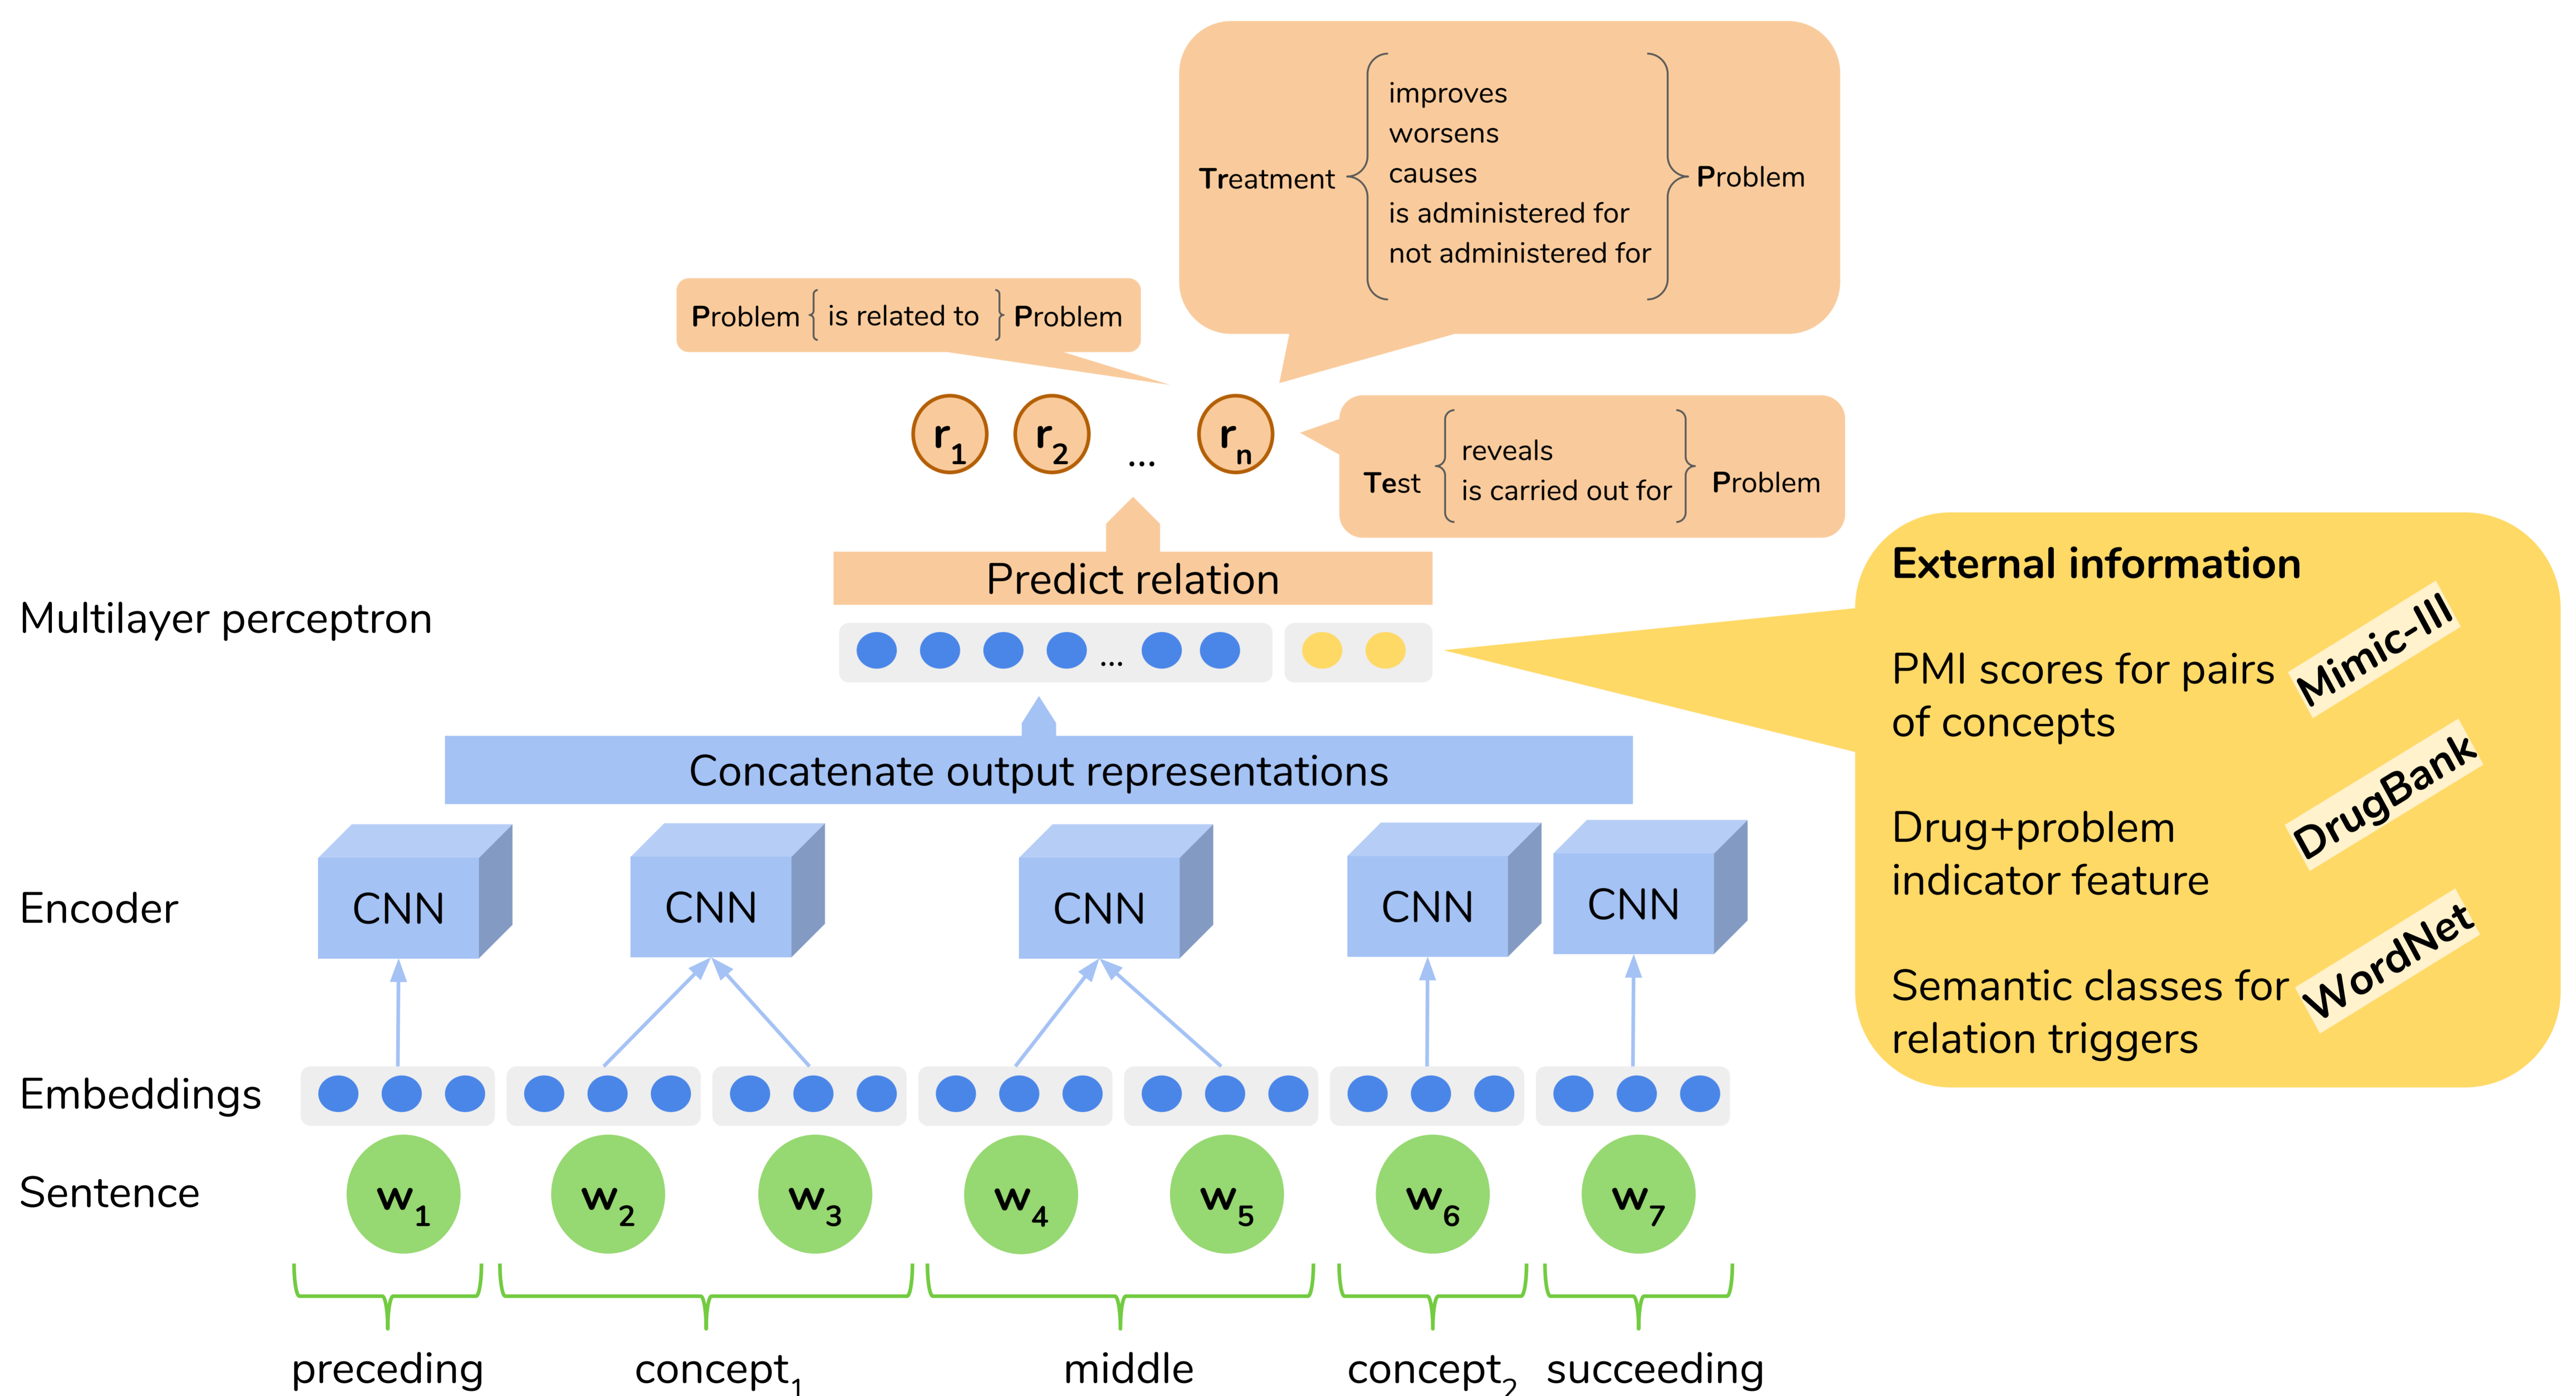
Treatment improves worsens causes is administered for not administered for Problem

Problem is related to Problem

$r_1$ $r_2$ ... $r_n$

Test reveals is carried out for Problem

Predict relation

Multilayer perceptron

...

External information

PMI scores for pairs of concepts

Mimic-III

Drug+problem indicator feature

DrugBank

Semantic classes for relation triggers

WordNet

Concatenate output representations

Encoder

CNN

CNN

CNN

CNN

CNN

Embeddings

Sentence

$w_1$ $w_2$ $w_3$ $w_4$ $w_5$ $w_6$ $w_7$

preceding concept$_1$ middle concept$_2$ succeeding